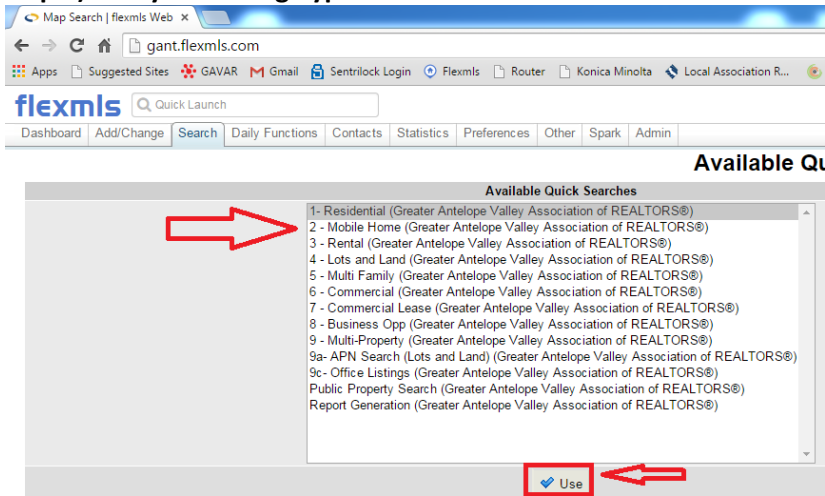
Map Search | flexmls Web

gant.flexmls.com

Apps   Suggested Sites   GAVAR   Gmail   Sentrilock Login   Flexmls   Router   Konica Minolta   Local Association R...

flexmls   Quick Launch

Dashboard | Add/Change | Search | Daily Functions | Contacts | Statistics | Preferences | Other | Spark | Admin

Available Qu

Available Quick Searches

1- Residential (Greater Antelope Valley Association of REALTORS®)
2 - Mobile Home (Greater Antelope Valley Association of REALTORS®)
3 - Rental (Greater Antelope Valley Association of REALTORS®)
4 - Lots and Land (Greater Antelope Valley Association of REALTORS®)
5 - Multi Family (Greater Antelope Valley Association of REALTORS®)
6 - Commercial (Greater Antelope Valley Association of REALTORS®)
7 - Commercial Lease (Greater Antelope Valley Association of REALTORS®)
8 - Business Opp (Greater Antelope Valley Association of REALTORS®)
9 - Multi-Property (Greater Antelope Valley Association of REALTORS®)
9a- APN Search (Lots and Land) (Greater Antelope Valley Association of REALTORS®)
9c- Office Listings (Greater Antelope Valley Association of REALTORS®)
Public Property Search (Greater Antelope Valley Association of REALTORS®)
Report Generation (Greater Antelope Valley Association of REALTORS®)

Use